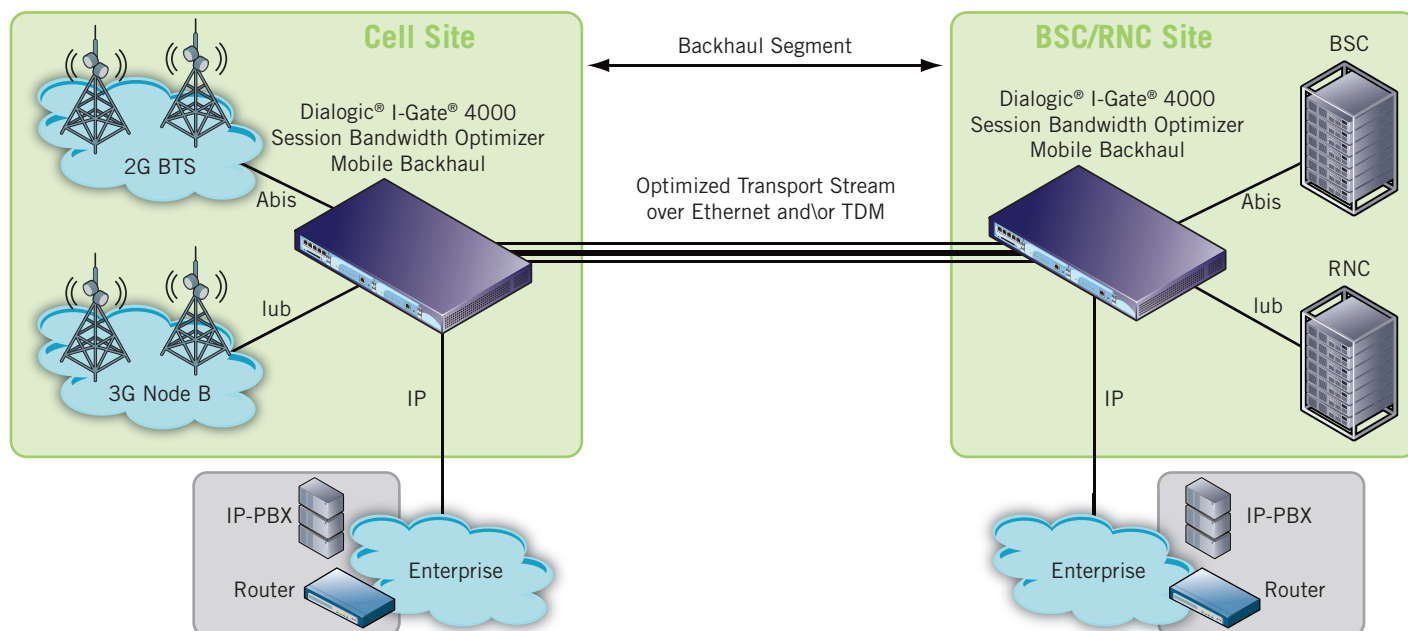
Cell Site

2G BTS

Abis

Dialogic® I-Gate® 4000 Session Bandwidth Optimizer Mobile Backhaul

Iub

3G Node B

IP

IP-PBX

Router

Enterprise

Backhaul Segment

Optimized Transport Stream over Ethernet and\or TDM

BSC/RNC Site

Dialogic® I-Gate® 4000 Session Bandwidth Optimizer Mobile Backhaul

BSC

Abis

RNC

Iub

IP

IP-PBX

Enterprise

Router